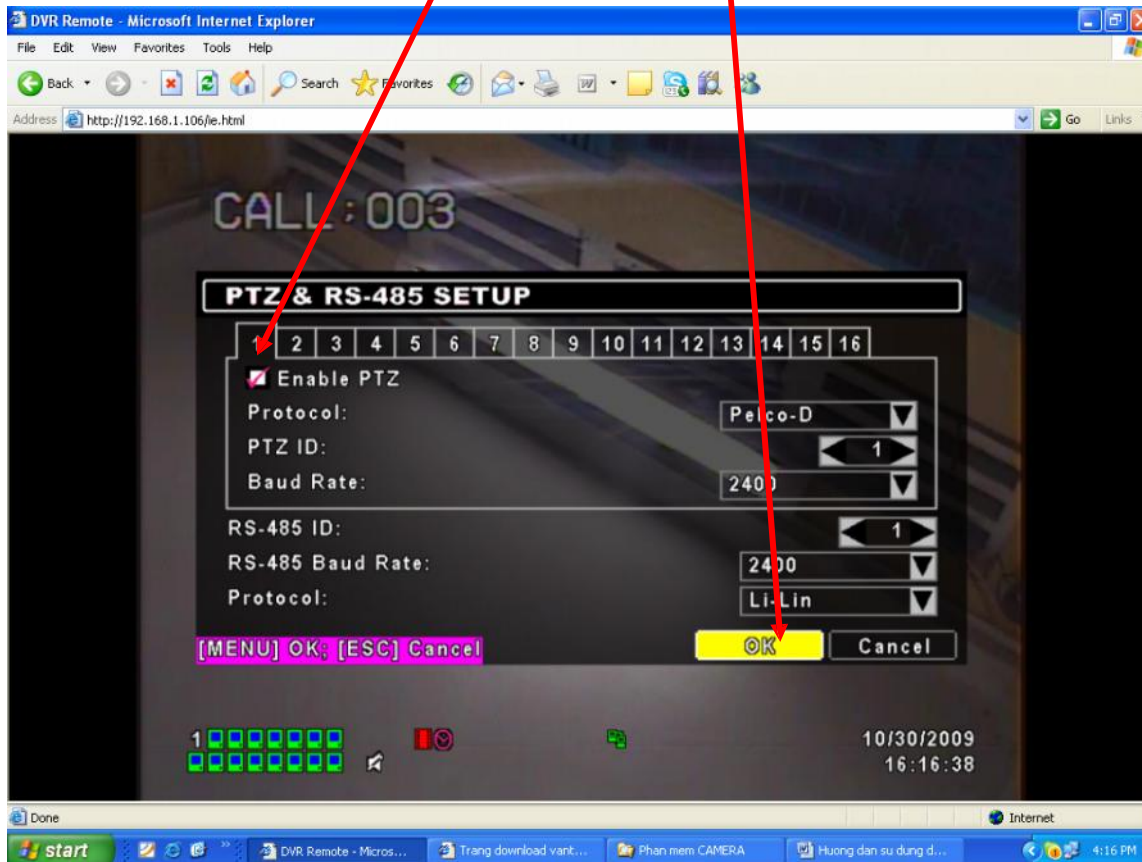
DVR Remote - Microsoft Internet Explorer

File Edit View Favorites Tools Help

Back Search Favorites

Address http://192.168.1.106/ie.html Go Links

CALL : 003

PTZ & RS-485 SETUP

1 2 3 4 5 6 7 8 9 10 11 12 13 14 15 16

Enable PTZ

Protocol: Pelco-D

PTZ ID: 1

Baud Rate: 2400

RS-485 ID: 1

RS-485 Baud Rate: 2400

Protocol: Li-Lin

[MENU] OK; [ESC] Cancel

OK

Cancel

1

10/30/2009

16:16:38

Done

Internet

start

DVR Remote - Micros...

Trang download vant...

Phan mem CAMERA

Huong dan su dung d...

4:16 PM